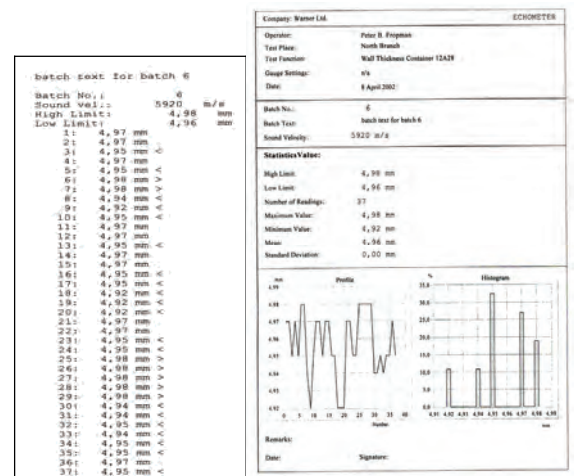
batch text for batch 6

Batch No.: 6
Sound vel.: 5920 m/s
High Limit: 4,98 mm
Low Limit: 4,96 mm
1: 4,97 mm
2: 4,97 mm
3: 4,95 mm <
4: 4,97 mm
5: 4,95 mm <
6: 4,98 mm >
7: 4,98 mm >
8: 4,94 mm <
9: 4,92 mm <
10: 4,95 mm <
11: 4,97 mm
12: 4,97 mm
13: 4,95 mm <
14: 4,97 mm
15: 4,97 mm
16: 4,95 mm <
17: 4,95 mm <
18: 4,92 mm <
19: 4,92 mm <
20: 4,92 mm <
21: 4,97 mm
22: 4,97 mm
23: 4,95 mm <
24: 4,95 mm <
25: 4,98 mm >
26: 4,98 mm >
27: 4,98 mm >
28: 4,98 mm >
29: 4,98 mm >
30: 4,94 mm <
31: 4,94 mm <
32: 4,95 mm <
33: 4,94 mm <
34: 4,95 mm <
35: 4,95 mm <
36: 4,97 mm
37: 4,95 mm <

Company: Warner Ltd. ECHOMETER

Operator: Peter B. Fropman
Test Place: North Branch
Test Function: Wall Thickness Container 12A28
Gauge Settings: n/a
Date: 8 April 2002

Batch No.: 6
Batch Text: batch text for batch 6
Sound Velocity: 5920 m/s

Statistics Value:

High Limit: 4,98 mm
Low Limit: 4,96 mm
Number of Readings: 37
Maximum Value: 4,98 mm
Minimum Value: 4,92 mm
Mean: 4,96 mm
Standard Deviation: 0,00 mm

mm Profile
4.99
4.98
4.97
4.96
4.95
4.94
4.93
4.92
0 5 10 15 20 25 30 35 40
Number

% Histogram
35.0
30.0
25.0
20.0
15.0
10.0
5.0
0.0
4.91 4.92 4.93 4.94 4.95 4.96 4.97 4.98 4.99
mm

Remarks:

Date: Signature: